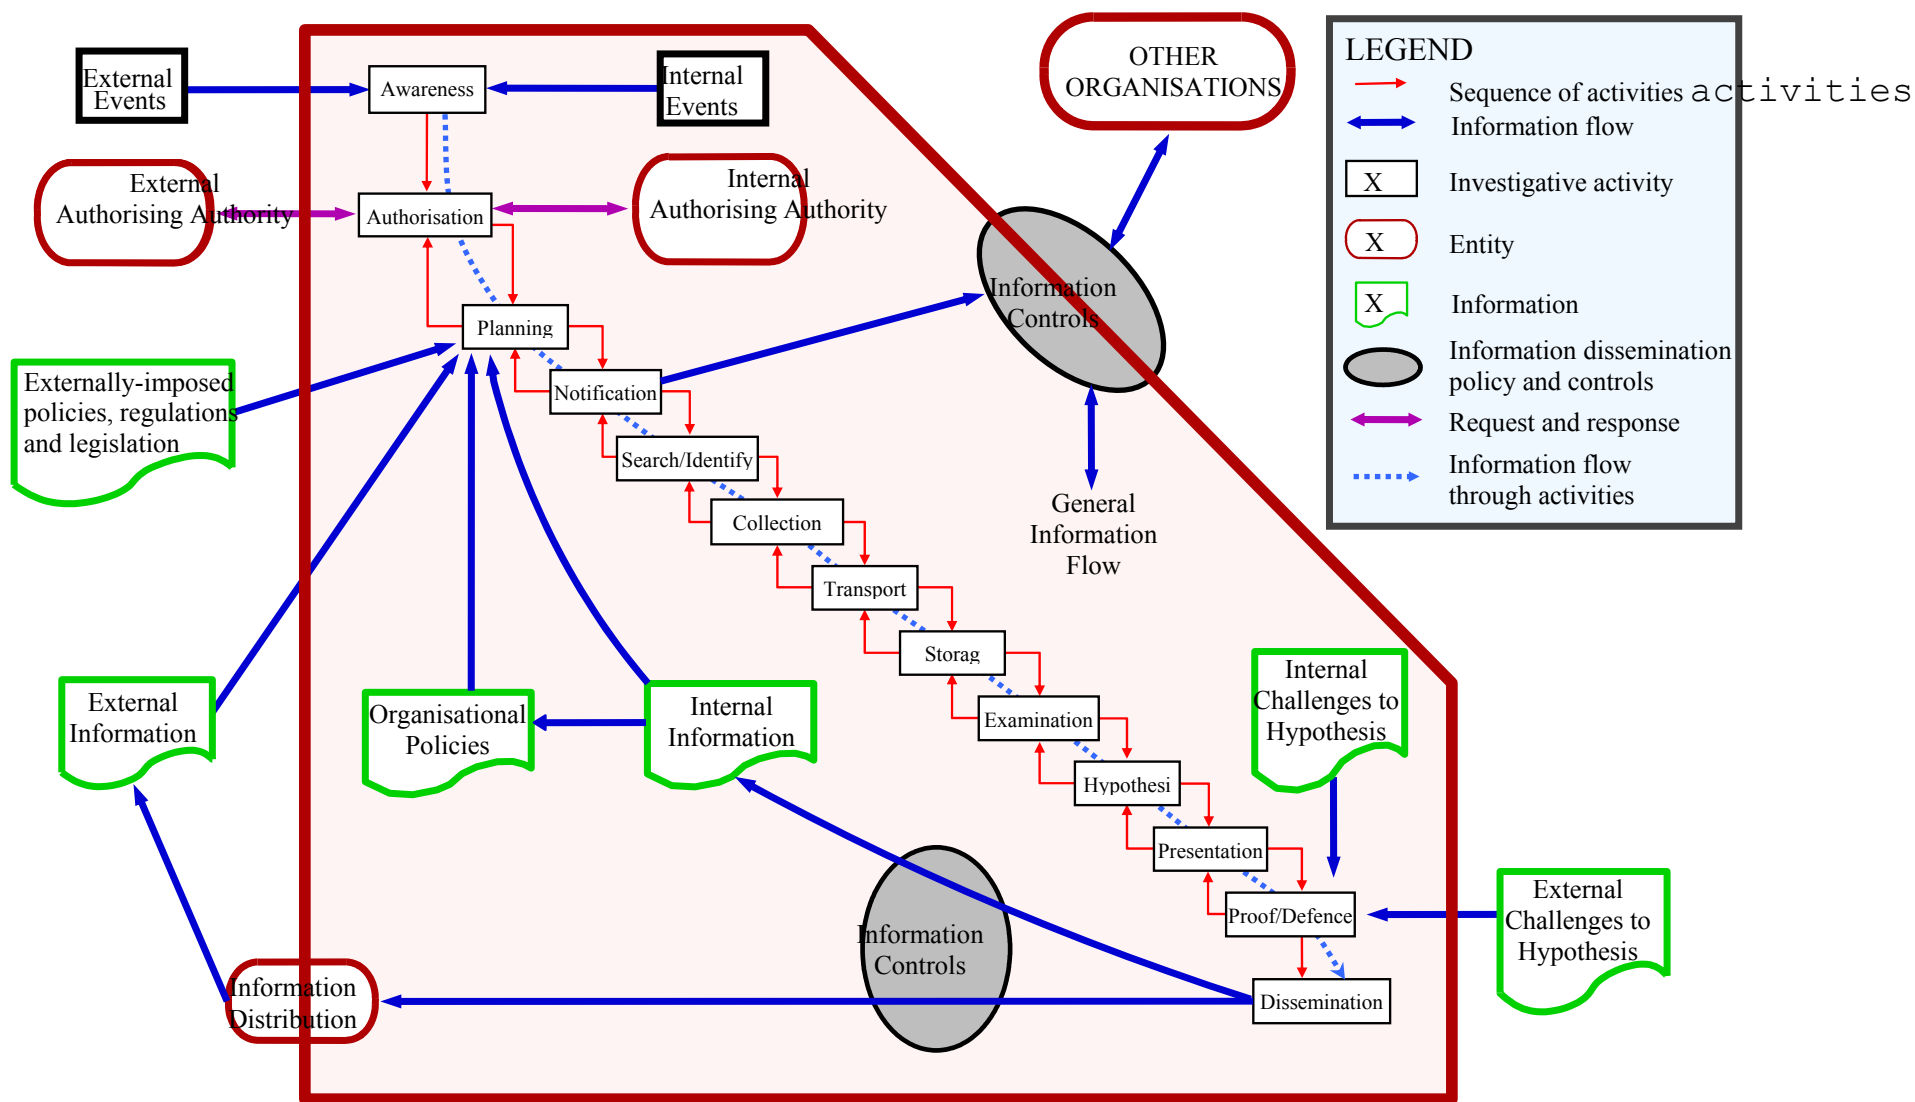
External Events

Awareness

Internal Events

OTHER ORGANISATIONS

LEGEND
Sequence of activities activities
Information flow
X Investigative activity
X Entity
X Information
Information dissemination policy and controls
Request and response
Information flow through activities

External Authorising Authority

Authorisation

Internal Authorising Authority

Information Controls

Planning

Externally-imposed policies, regulations and legislation

Notification

Search/Identify

Collection

General Information Flow

Transport

Storag

Examination

Hypothesi

Presentation

Proof/Defence

Dissemination

Internal Challenges to Hypothesis

External Information

Organisational Policies

Internal Information

External Challenges to Hypothesis

Information Controls

Information Distribution